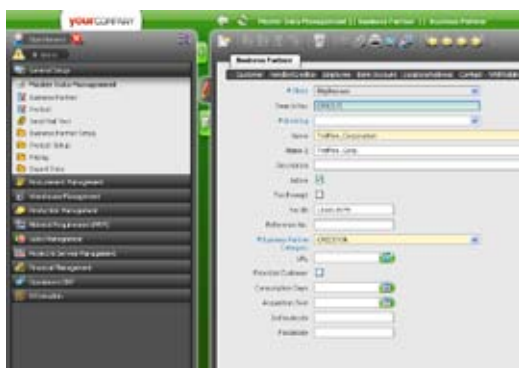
YOURCOMPANY

Master Data Management || Business Partner || Business Partner

General Setup

Master Data Management

Business Partner

Product

Search Key

Business Partner Setup

Product Setup

Pricing

Import Data

Procurement Management

Warehouse Management

Production Management

Material Requirement (MRP)

Sales Management

Project & Service Management

Financial Management

Openbravo ERP

Information

Business Partner

Customer | Vendor/Creditor | Employee | Bank Account | Location/Address | Contact | Withholding

Client

Search Key

Org Group

Name

Name 2

Description

Active

Tax Exempt

Tax ID

Reference No.

Business Partner Category

URL

Prices Set Customer

Consumption Days

Acquisition Cost

1st Sale Date

Potential